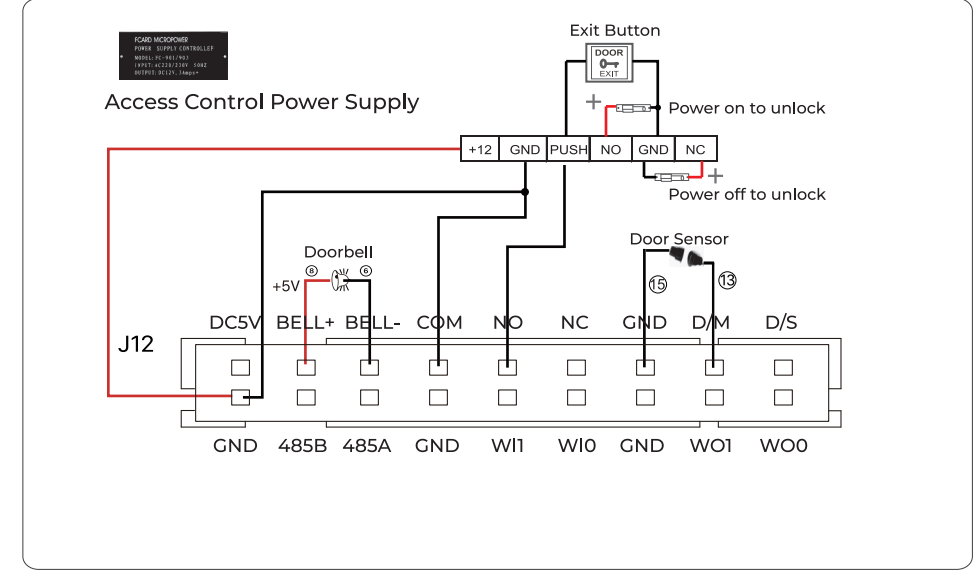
FCARD MICROPOWER
POWER SUPPLY CONTROLLER
MODEL: FC-901/902
INPUT: AC220/230V 50HZ
OUTPUT: DC12V, 3Amps+

Access Control Power Supply

Exit Button

DOOR
EXIT

+

Power on to unlock

+12 GND PUSH NO GND NC

+

Power off to unlock

Doorbell

⑧ ⑥

+5V

Door Sensor

⑮ ⑬

DC5V BELL+ BELL- COM NO NC GND D/M D/S

J12

GND 485B 485A GND WI1 WI0 GND WO1 WO0